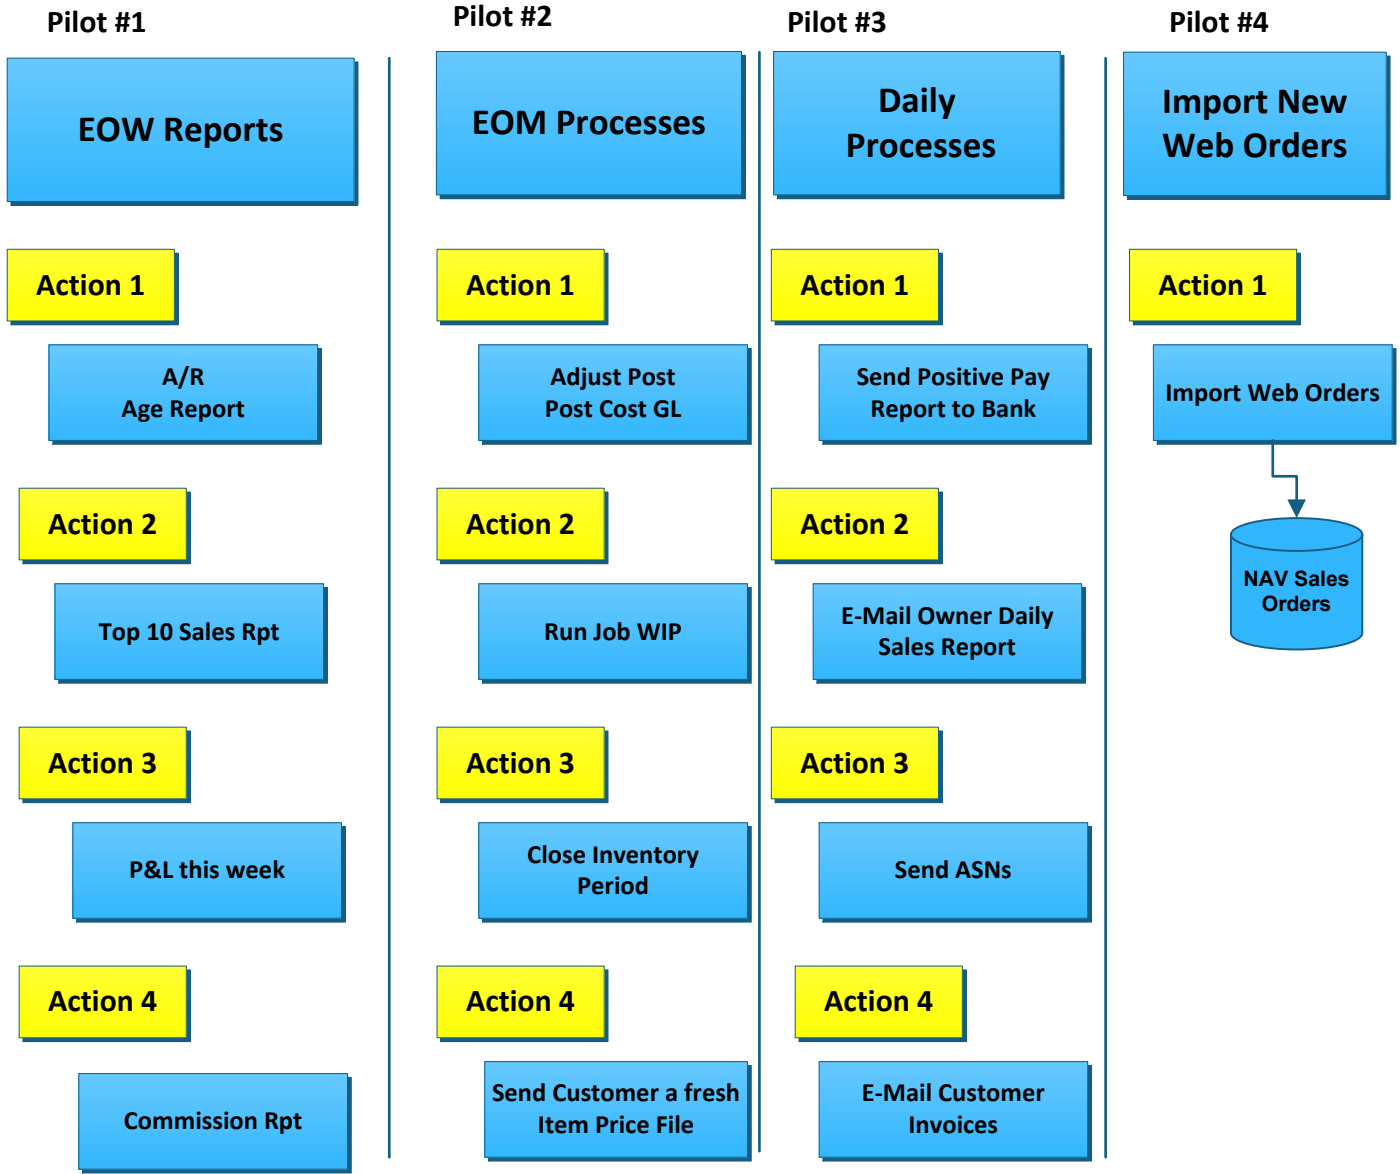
Pilot #1

EOW Reports

Action 1

A/R
Age Report

Action 2

Top 10 Sales Rpt

Action 3

P&L this week

Action 4

Commission Rpt

Pilot #2

EOM Processes

Action 1

Adjust Post
Post Cost GL

Action 2

Run Job WIP

Action 3

Close Inventory
Period

Action 4

Send Customer a fresh
Item Price File

Pilot #3

Daily
Processes

Action 1

Send Positive Pay
Report to Bank

Action 2

E-Mail Owner Daily
Sales Report

Action 3

Send ASNs

Action 4

E-Mail Customer
Invoices

Pilot #4

Import New
Web Orders

Action 1

Import Web Orders

NAV Sales
Orders